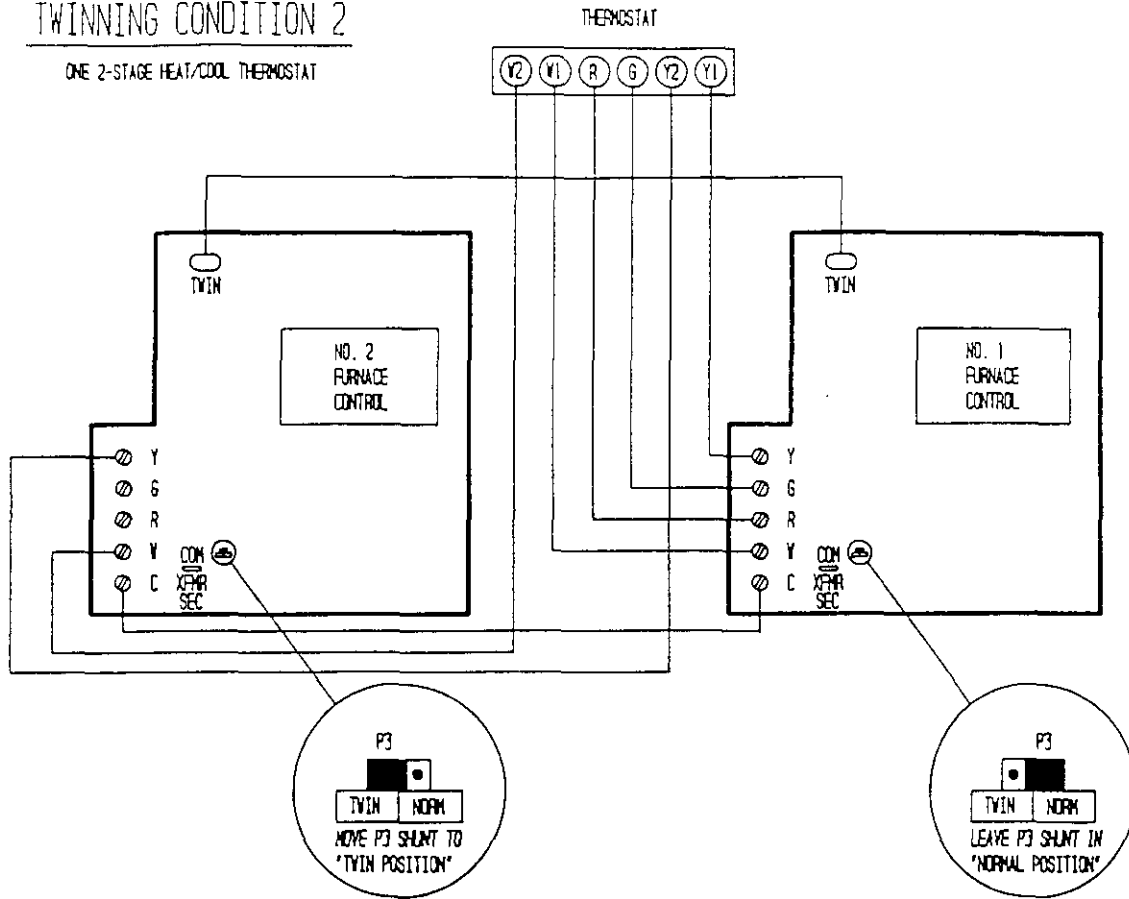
TWINNING CONDITION 2

ONE 2-STAGE HEAT/COOL THERMOSTAT

THERMOSTAT

W2 W1 R G Y2 Y1

TWIN

NO. 2 FURNACE CONTROL

Y
G
R
W
C

COM XFMR SEC

TWIN

NO. 1 FURNACE CONTROL

Y
G
R
W
C

COM XFMR SEC

P3

TWIN NORM

MOVE P3 SHUNT TO "TWIN POSITION"

P3

TWIN NORM

LEAVE P3 SHUNT IN "NORMAL POSITION"